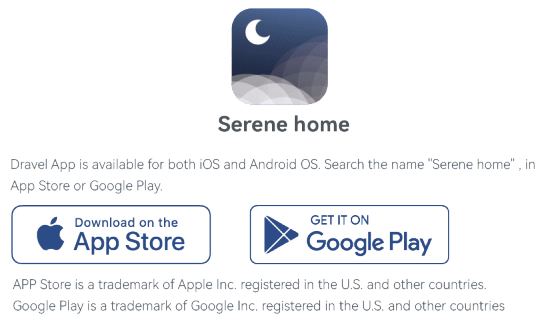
Serene home

Dravel App is available for both iOS and Android OS. Search the name "Serene home" , in App Store or Google Play.

Download on the
App Store

GET IT ON
Google Play

APP Store is a trademark of Apple Inc. registered in the U.S. and other countries.
Google Play is a trademark of Google Inc. registered in the U.S. and other countries